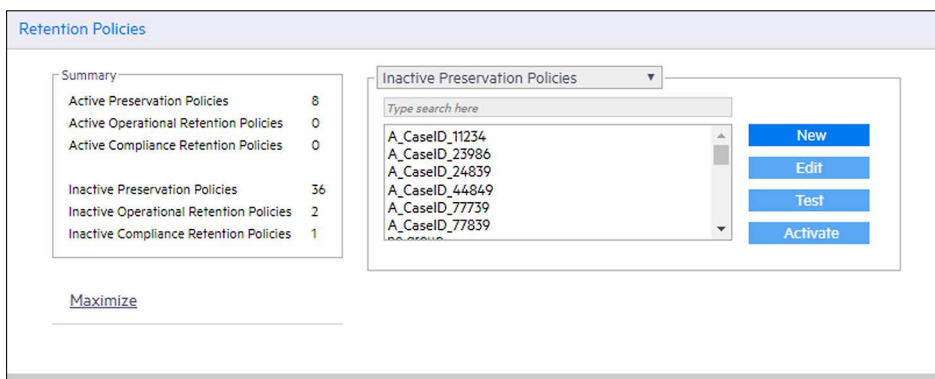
Retention Policies

Summary

| | |
|---|---|
| Active Preservation Policies | 8 |
| Active Operational Retention Policies | 0 |
| Active Compliance Retention Policies | 0 |
| Inactive Preservation Policies | 36 |
| Inactive Operational Retention Policies | 2 |
| Inactive Compliance Retention Policies | 1 |

Maximize

Inactive Preservation Policies ▼

Type search here

A_CaseID_11234
A_CaseID_23986
A_CaseID_24839
A_CaseID_44849
A_CaseID_77739
A_CaseID_77839
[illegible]

New
Edit
Test
Activate